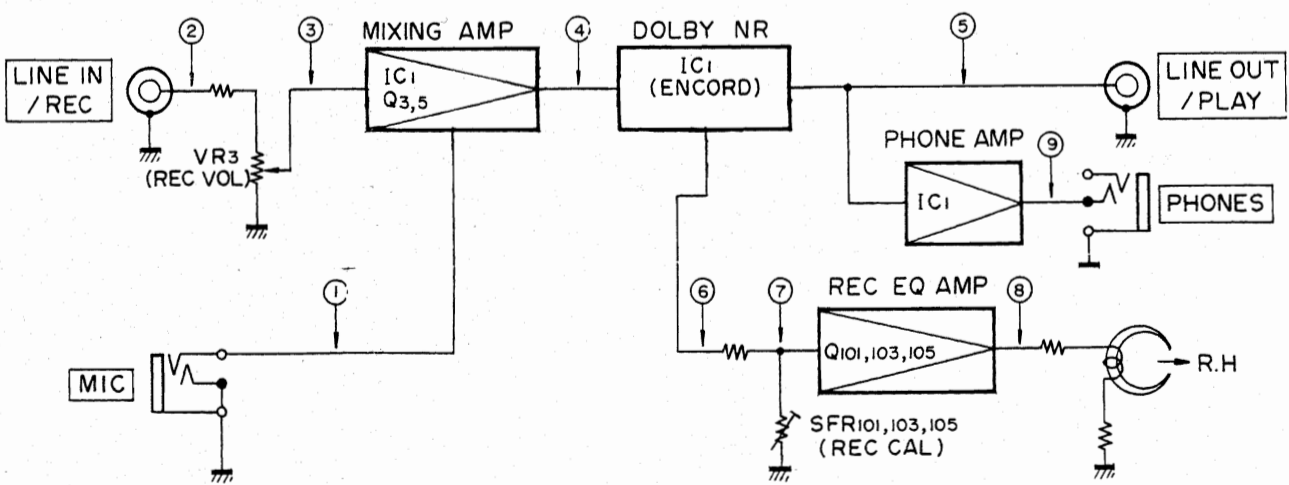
LINE IN /REC

2

3

MIXING AMP

IC1 Q3,5

4

DOLBY NR

IC1 (ENCORD)

5

LINE OUT /PLAY

VR3 (REC VOL)

PHONE AMP

IC1

9

PHONES

1

MIC

6

7

REC EQ AMP

Q101,103,105

8

R.H

SFR101,103,105 (REC CAL)